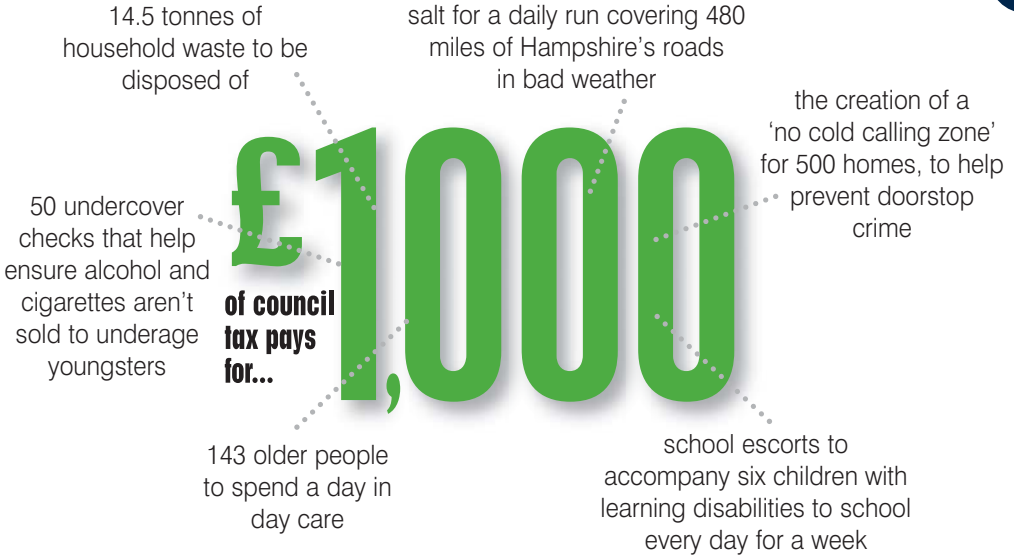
14.5 tonnes of household waste to be disposed of

salt for a daily run covering 480 miles of Hampshire's roads in bad weather

the creation of a 'no cold calling zone' for 500 homes, to help prevent doorstop crime

50 undercover checks that help ensure alcohol and cigarettes aren't sold to underage youngsters

£1,000

of council tax pays for...

143 older people to spend a day in day care

school escorts to accompany six children with learning disabilities to school every day for a week